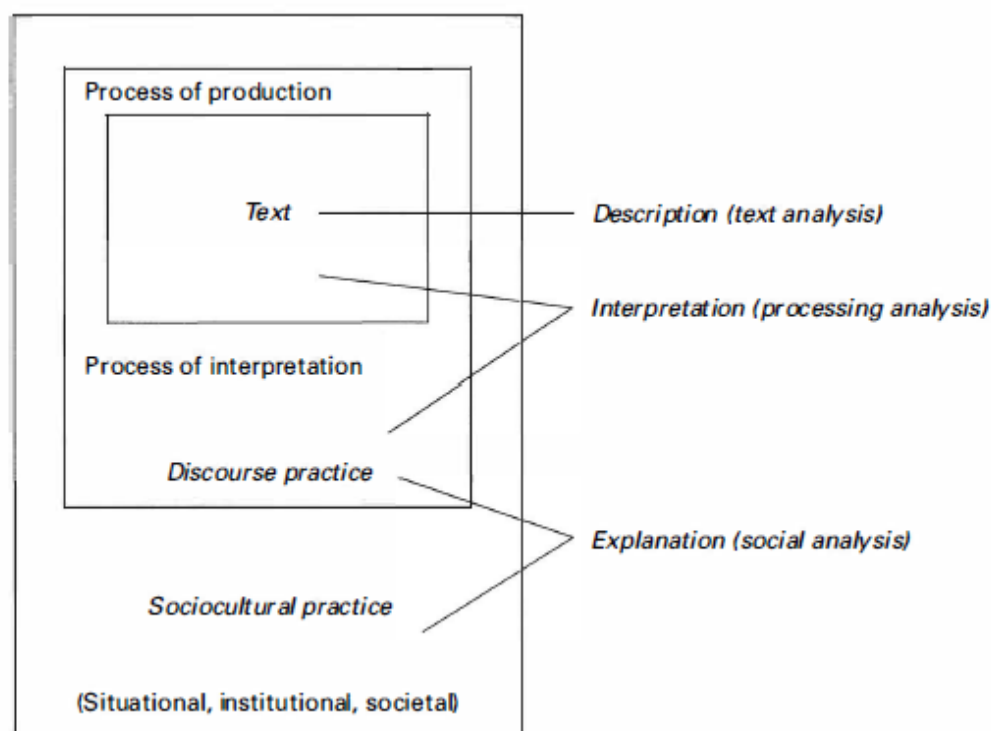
Process of production

Text

Description (text analysis)

Interpretation (processing analysis)

Process of interpretation

Discourse practice

Explanation (social analysis)

Sociocultural practice

(Situational, institutional, societal)